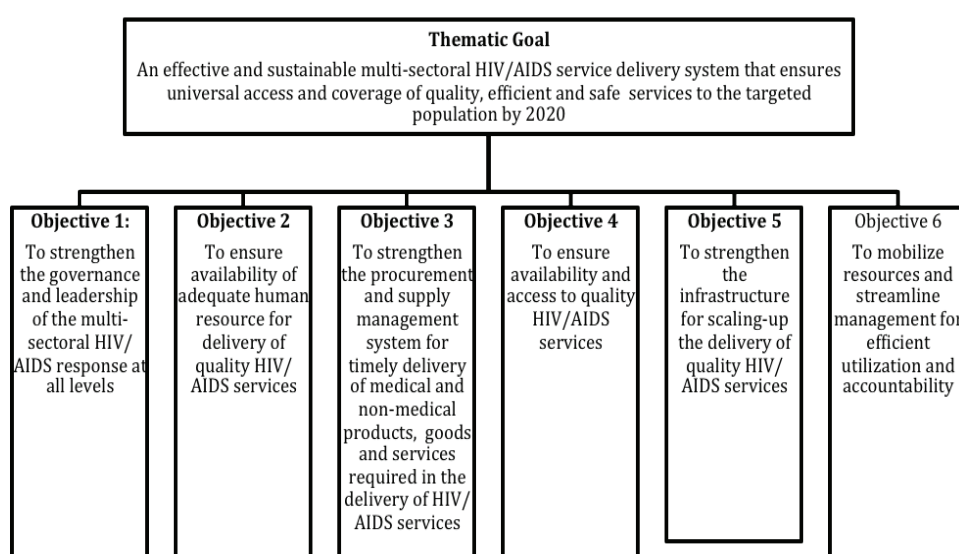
**Thematic Goal**
An effective and sustainable multi-sectoral HIV/AIDS service delivery system that ensures universal access and coverage of quality, efficient and safe services to the targeted population by 2020

**Objective 1:**
To strengthen the governance and leadership of the multi-sectoral HIV/AIDS response at all levels

**Objective 2**
To ensure availability of adequate human resource for delivery of quality HIV/AIDS services

**Objective 3**
To strengthen the procurement and supply management system for timely delivery of medical and non-medical products, goods and services required in the delivery of HIV/AIDS services

**Objective 4**
To ensure availability and access to quality HIV/AIDS services

**Objective 5**
To strengthen the infrastructure for scaling-up the delivery of quality HIV/AIDS services

Objective 6
To mobilize resources and streamline management for efficient utilization and accountability